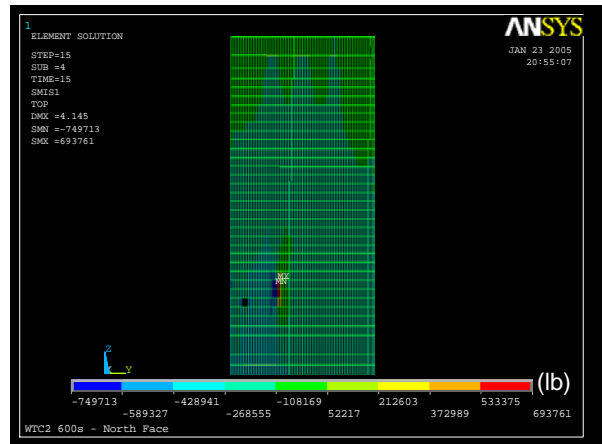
1
ELEMENT SOLUTION

STEP=15
SUB =4
TIME=15
SMIS1
TOP
DMX =4.145
SMN =-749713
SMX =693761

ANSYS

JAN 23 2005
20:55:07

MX
MN

Z
Y

(lb)

-749713
-589327
-428941
-268555
-108169
52217
212603
372989
533375
693761

WTC2 600s - North Face